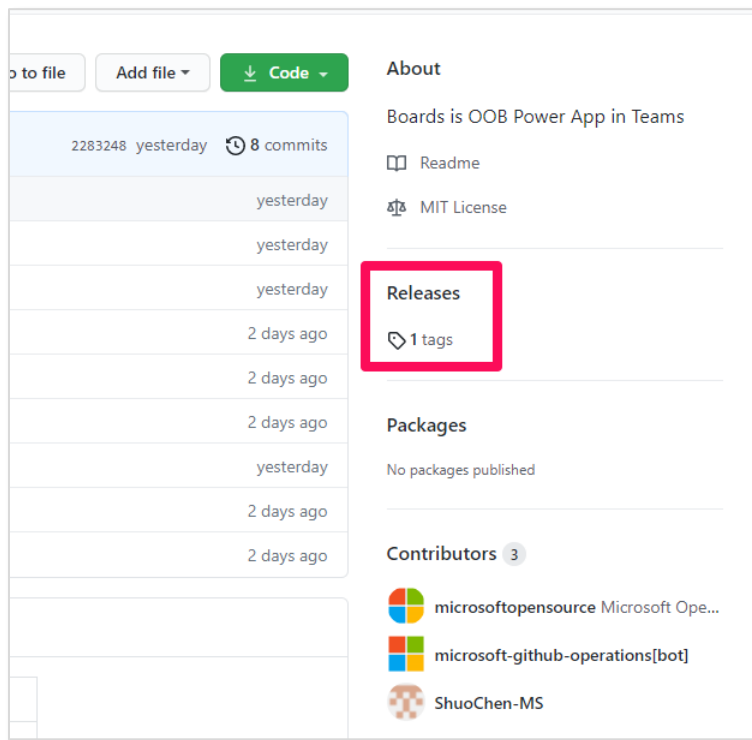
o to file

Add file

Code

2283248 yesterday

8 commits

yesterday

yesterday

yesterday

2 days ago

2 days ago

2 days ago

yesterday

2 days ago

2 days ago

About

Boards is OOB Power App in Teams

Readme

MIT License

Releases

1 tags

Packages

No packages published

Contributors 3

microsoftopensource Microsoft Ope...

microsoft-github-operations[bot]

ShuoChen-MS